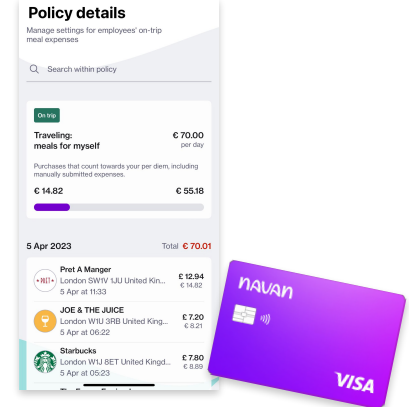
Policy details

Manage settings for employees' on-trip meal expenses

Search within policy

On trip

Traveling: meals for myself

€ 70.00
per day

Purchases that count towards your per diem, including manually submitted expenses.

€ 14.82

€ 55.18

5 Apr 2023

Total € 70.01

Pret A Manger
London SW1V 1JU United Kin...
5 Apr at 11:33
£ 12.94
€ 14.82

JOE & THE JUICE
London W1U 3RB United King...
5 Apr at 06:22
£ 7.20
€ 8.21

Starbucks
London W1U 8ET United King...
5 Apr at 05:23
£ 7.80
€ 8.89

navan

VISA